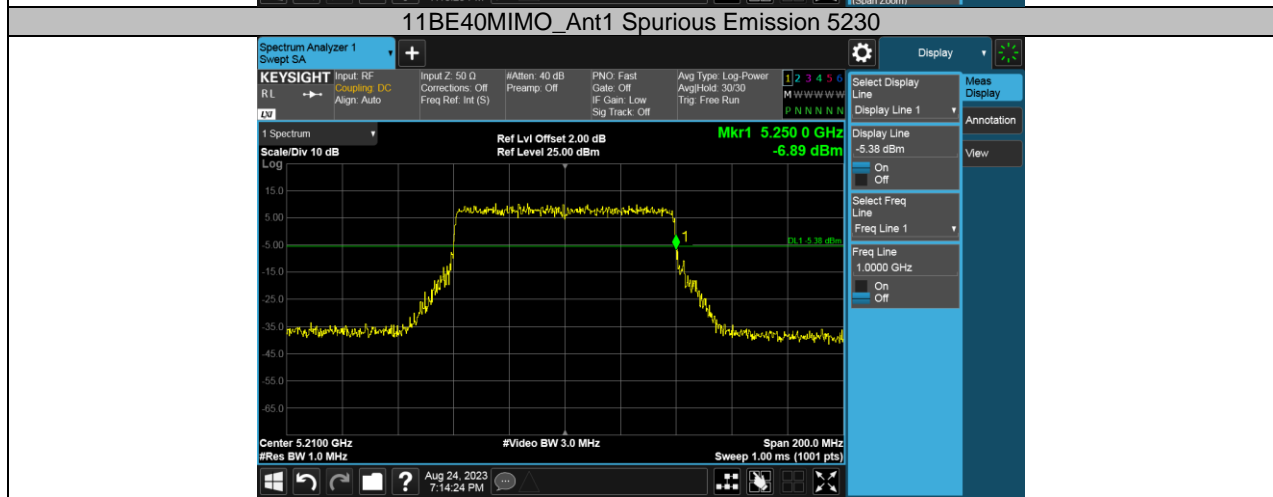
(Span Zoom)

11BE40MIMO_Ant1 Spurious Emission 5230

Spectrum Analyzer 1
Swept SA

Display

KEYSIGHT Input: RF
Coupling: DC
Align: Auto

Input Z: 50 Ω
Corrections: Off
Freq Ref: Int (S)

#Atten: 40 dB
Preamp: Off

PNO: Fast
Gate: Off
IF Gain: Low
Sig Track: Off

Avg Type: Log-Power
Avg|Hold: 30/30
Trig: Free Run

1 2 3 4 5 6
M W W W W W
P N N N N N

RL

LXI

Select Display Line
Display Line 1

Meas Display

Annotation

View

1 Spectrum

Scale/Div 10 dB

Log

Ref Lvl Offset 2.00 dB
Ref Level 25.00 dBm

Mkr1 5.250 0 GHz
-6.89 dBm

Display Line
-5.38 dBm
On
Off

Select Freq Line
Freq Line 1

Freq Line
1.0000 GHz
On
Off

15.0
5.00
-5.00
-15.0
-25.0
-35.0
-45.0
-55.0
-65.0

1

DL1 -5.38 dBm

Center 5.2100 GHz
#Res BW 1.0 MHz

#Video BW 3.0 MHz

Span 200.0 MHz
Sweep 1.00 ms (1001 pts)

Aug 24, 2023
7:14:24 PM